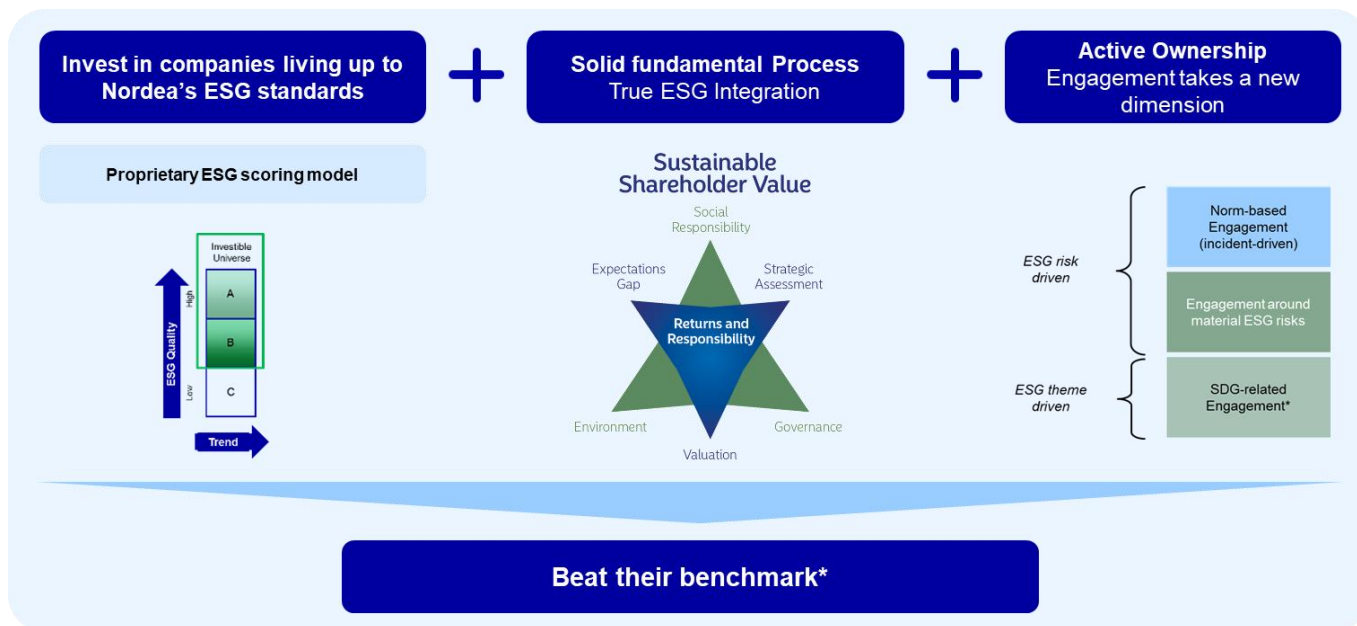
Invest in companies living up to Nordea's ESG standards

Solid fundamental Process
True ESG Integration

Active Ownership
Engagement takes a new dimension

Proprietary ESG scoring model

Investible Universe

High

A

B

Low

C

ESG Quality

Trend

Sustainable Shareholder Value

Social Responsibility

Expectations Gap

Strategic Assessment

Returns and Responsibility

Environment

Governance

Valuation

ESG risk driven

ESG theme driven

Norm-based Engagement (incident-driven)

Engagement around material ESG risks

SDG-related Engagement*

Beat their benchmark*